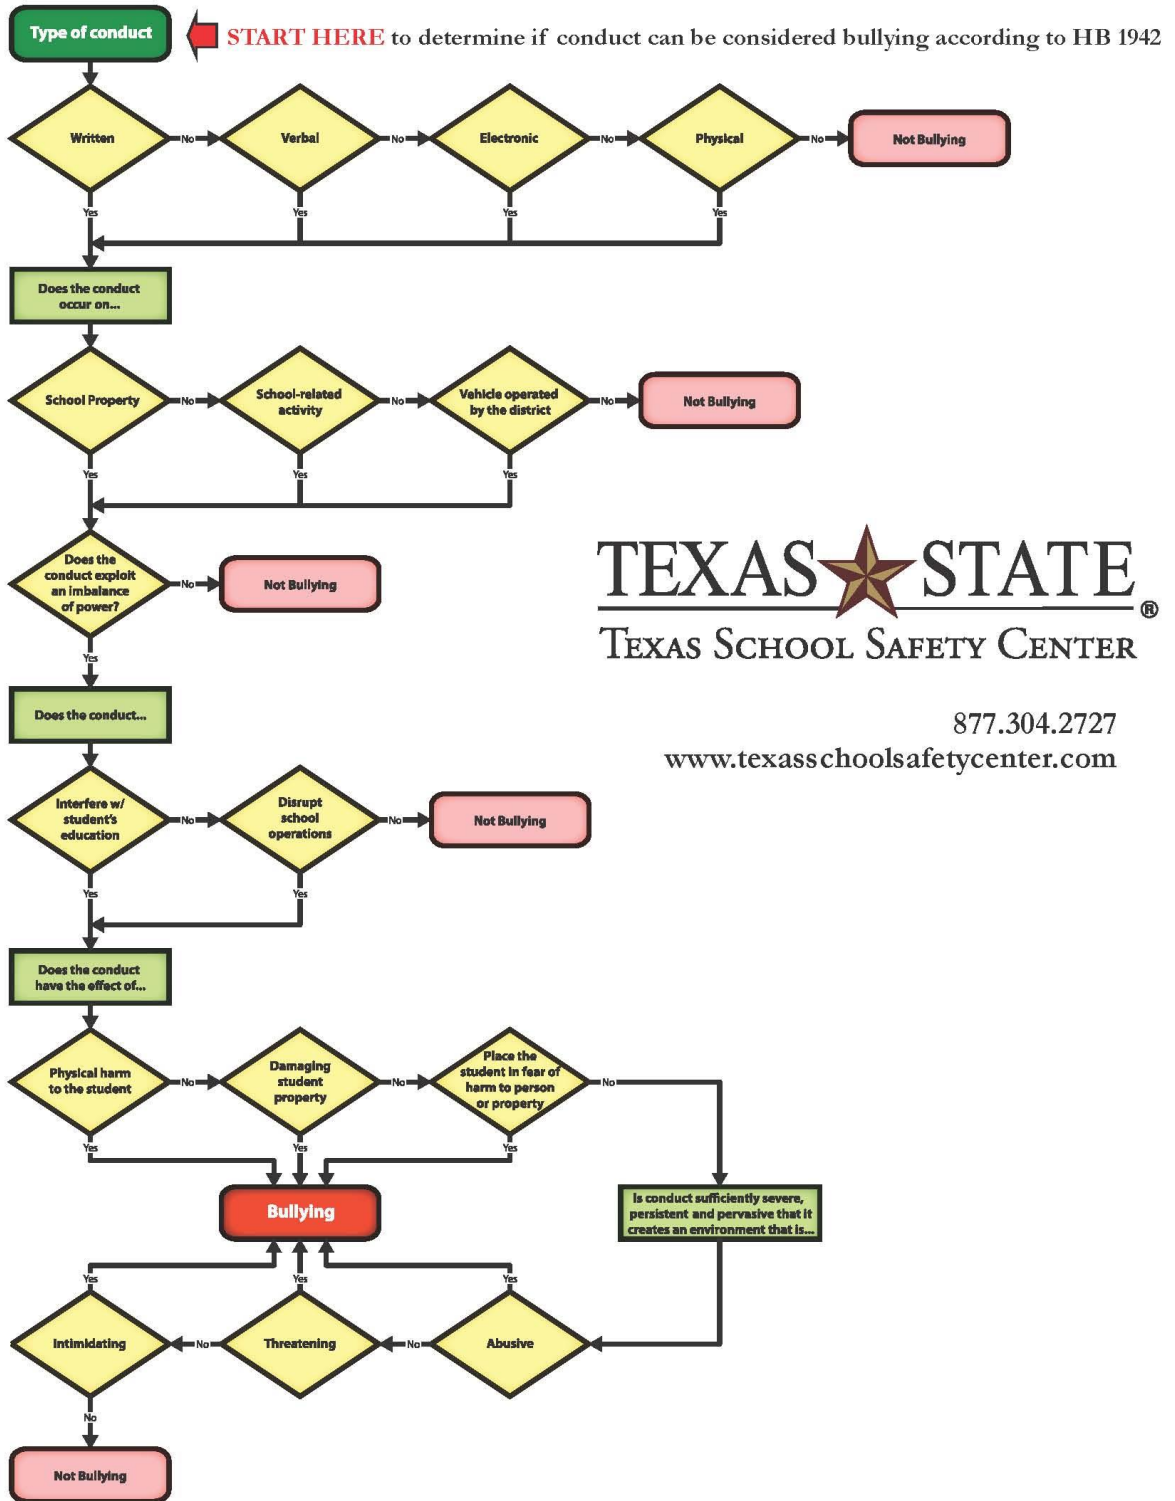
Type of conduct

START HERE to determine if conduct can be considered bullying according to HB 1942

Written No Verbal No Electronic No Physical No Not Bullying

Yes Yes Yes Yes

Does the conduct occur on...

School Property No School-related activity No Vehicle operated by the district No Not Bullying

Yes Yes Yes

Does the conduct exploit an imbalance of power? No Not Bullying

Yes

Does the conduct...

Interfere w/ student's education No Disrupt school operations No Not Bullying

Yes Yes

Does the conduct have the effect of...

Physical harm to the student No Damaging student property No Place the student in fear of harm to person or property No

Yes Yes Yes

Bullying

Is conduct sufficiently severe, persistent and pervasive that it creates an environment that is...

Yes Yes Yes

Intimidating No Threatening No Abusive

No

Not Bullying

TEXAS STATE®

TEXAS SCHOOL SAFETY CENTER

877.304.2727

www.texasschoolsafetycenter.com